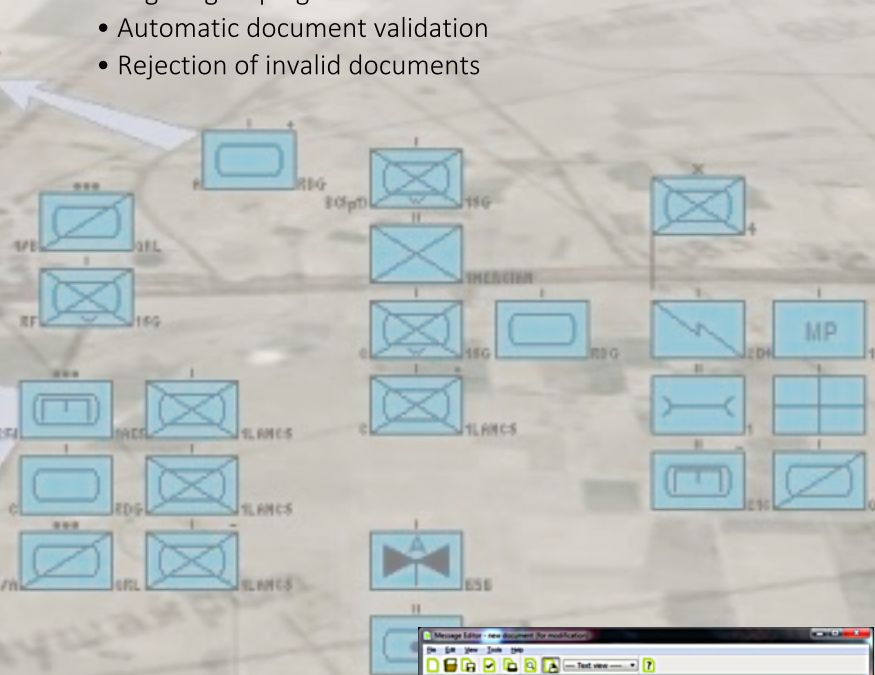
• Automatic document validation
• Rejection of invalid documents

I +
A RDG
•••
4/B 1RL
I
RF 1RG
•••
RF 1ACR
I
C RDG
•••
/A 1RL
I
1LANCS
I
1LANCS
I –
1LANCS
I
BC(pD) 1RG
II
1MERCIAN
I
C 1RG
I
RDG
I +
C 1LANCS
I
ESB
II
X
4
I
2DH
I
MP
II
1
II –
216
C

Message Editor - new document (for modification)
File Edit View Tools Help
— Text view —